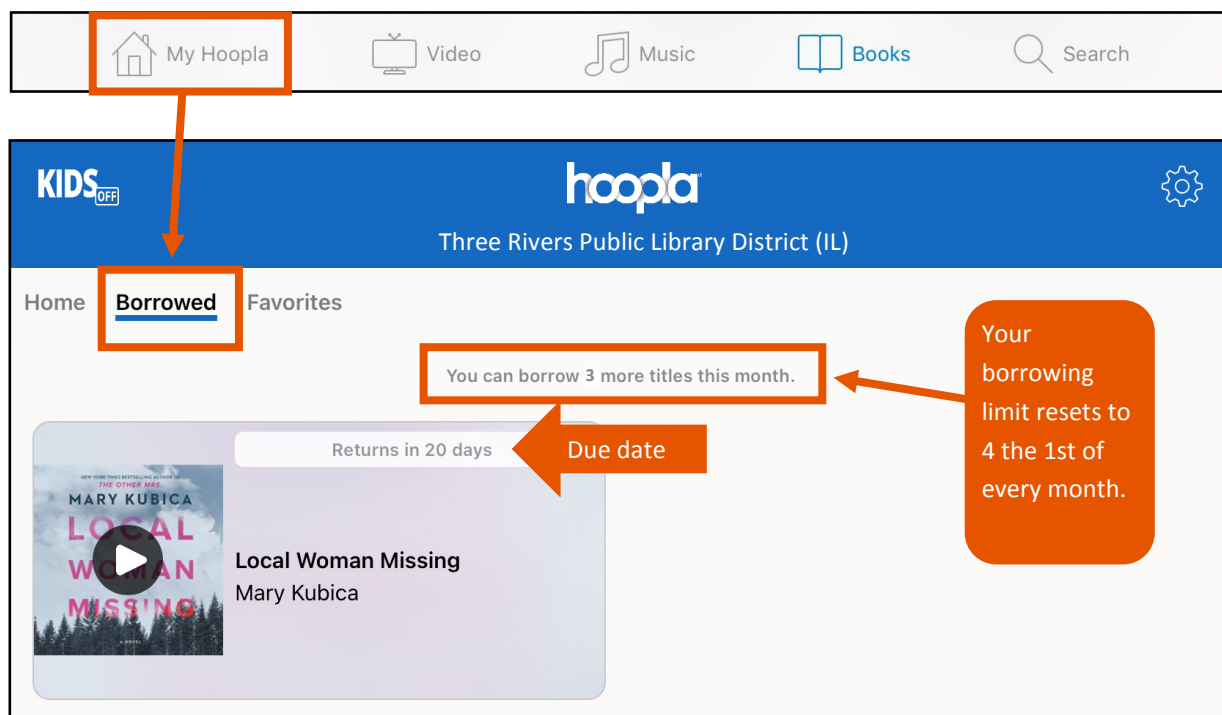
My Hoopla Video Music Books Search

KIDS OFF

hoopla

Three Rivers Public Library District (IL)

Home Borrowed Favorites

You can borrow 3 more titles this month.

Your borrowing limit resets to 4 the 1st of every month.

Returns in 20 days

Due date

NEW YORK TIMES BESTSELLING AUTHOR OF THE OTHER MRS

MARY KUBICA

LOCAL WOMAN MISSING

A NOVEL

Local Woman Missing
Mary Kubica